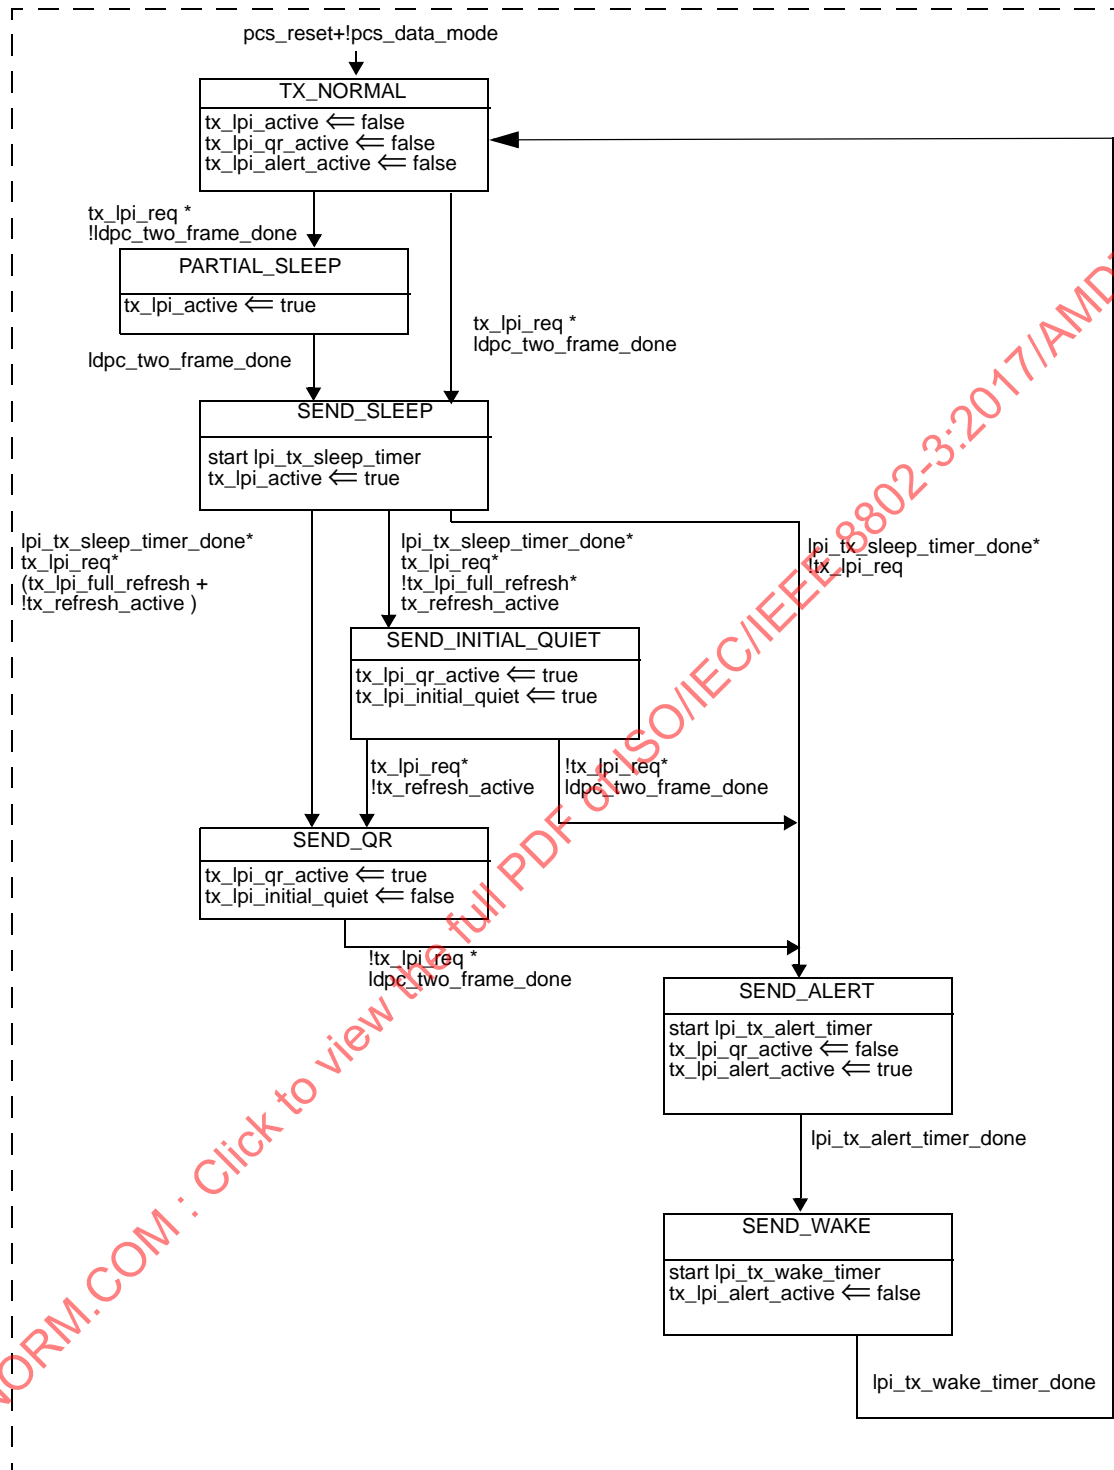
pcs_reset+!pcs_data_mode

TX_NORMAL

tx_lpi_active ⇐ false
tx_lpi_qr_active ⇐ false
tx_lpi_alert_active ⇐ false

tx_lpi_req *
!ldpc_two_frame_done

PARTIAL_SLEEP

tx_lpi_active ⇐ true

ldpc_two_frame_done

tx_lpi_req *
ldpc_two_frame_done

SEND_SLEEP

start lpi_tx_sleep_timer
tx_lpi_active ⇐ true

lpi_tx_sleep_timer_done*
tx_lpi_req*
(tx_lpi_full_refresh +
!tx_refresh_active )

lpi_tx_sleep_timer_done*
tx_lpi_req*
!tx_lpi_full_refresh*
tx_refresh_active

lpi_tx_sleep_timer_done*
!tx_lpi_req

SEND_INITIAL_QUIET

tx_lpi_qr_active ⇐ true
tx_lpi_initial_quiet ⇐ true

tx_lpi_req*
!tx_refresh_active

!tx_lpi_req*
ldpc_two_frame_done

SEND_QR

tx_lpi_qr_active ⇐ true
tx_lpi_initial_quiet ⇐ false

!tx_lpi_req *
ldpc_two_frame_done

SEND_ALERT

start lpi_tx_alert_timer
tx_lpi_qr_active ⇐ false
tx_lpi_alert_active ⇐ true

lpi_tx_alert_timer_done

SEND_WAKE

start lpi_tx_wake_timer
tx_lpi_alert_active ⇐ false

lpi_tx_wake_timer_done

ORM.COM : Click to view the full PDF of ISO/IEC/IEEE 8802-3:2017/AMD